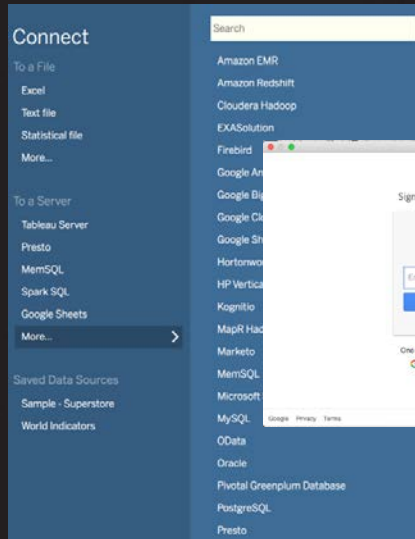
Connect

To a File

Excel

Text file

Statistical file

More...

To a Server

Tableau Server

Presto

MemSQL

Spark SQL

Google Sheets

More...

Saved Data Sources

Sample - Superstore

World Indicators

Search

Amazon EMR

Amazon Redshift

Cloudera Hadoop

EXASolution

Firebird

Google An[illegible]

Google Bi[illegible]

Google Cl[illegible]

Google Sh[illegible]

Hortonwo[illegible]

HP Vertica

Kognitio

MapR Had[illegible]

Marketo

MemSQL

Microsoft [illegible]

MySQL

OData

Oracle

Pivotal Greenplum Database

PostgreSQL

Presto

Sign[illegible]

One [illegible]

Google Privacy Terms